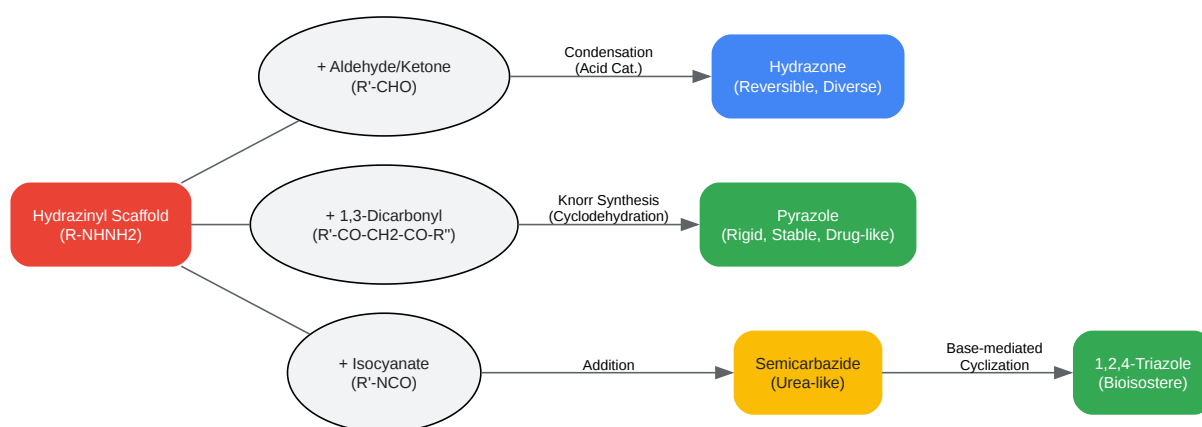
Hydrazinyl Scaffold
(R-NHNH2)

+ Aldehyde/Ketone
(R'-CHO)

Condensation
(Acid Cat.)

Hydrazone
(Reversible, Diverse)

+ 1,3-Dicarbonyl
(R'-CO-CH2-CO-R'')

Knorr Synthesis
(Cyclodehydration)

Pyrazole
(Rigid, Stable, Drug-like)

+ Isocyanate
(R'-NCO)

Addition

Semicarbazide
(Urea-like)

Base-mediated
Cyclization

1,2,4-Triazole
(Bioisostere)